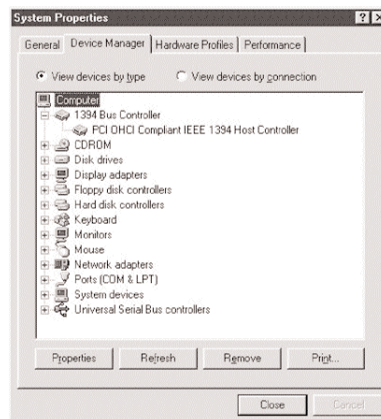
System Properties

? X

General | Device Manager | Hardware Profiles | Performance

View devices by type
View devices by connection

Computer
1394 Bus Controller
PCI OHCI Compliant IEEE 1394 Host Controller
CDROM
Disk drives
Display adapters
Floppy disk controllers
Hard disk controllers
Keyboard
Monitors
Mouse
Network adapters
Ports (COM & LPT)
System devices
Universal Serial Bus controllers

Properties
Refresh
Remove
Print...

Close
Cancel